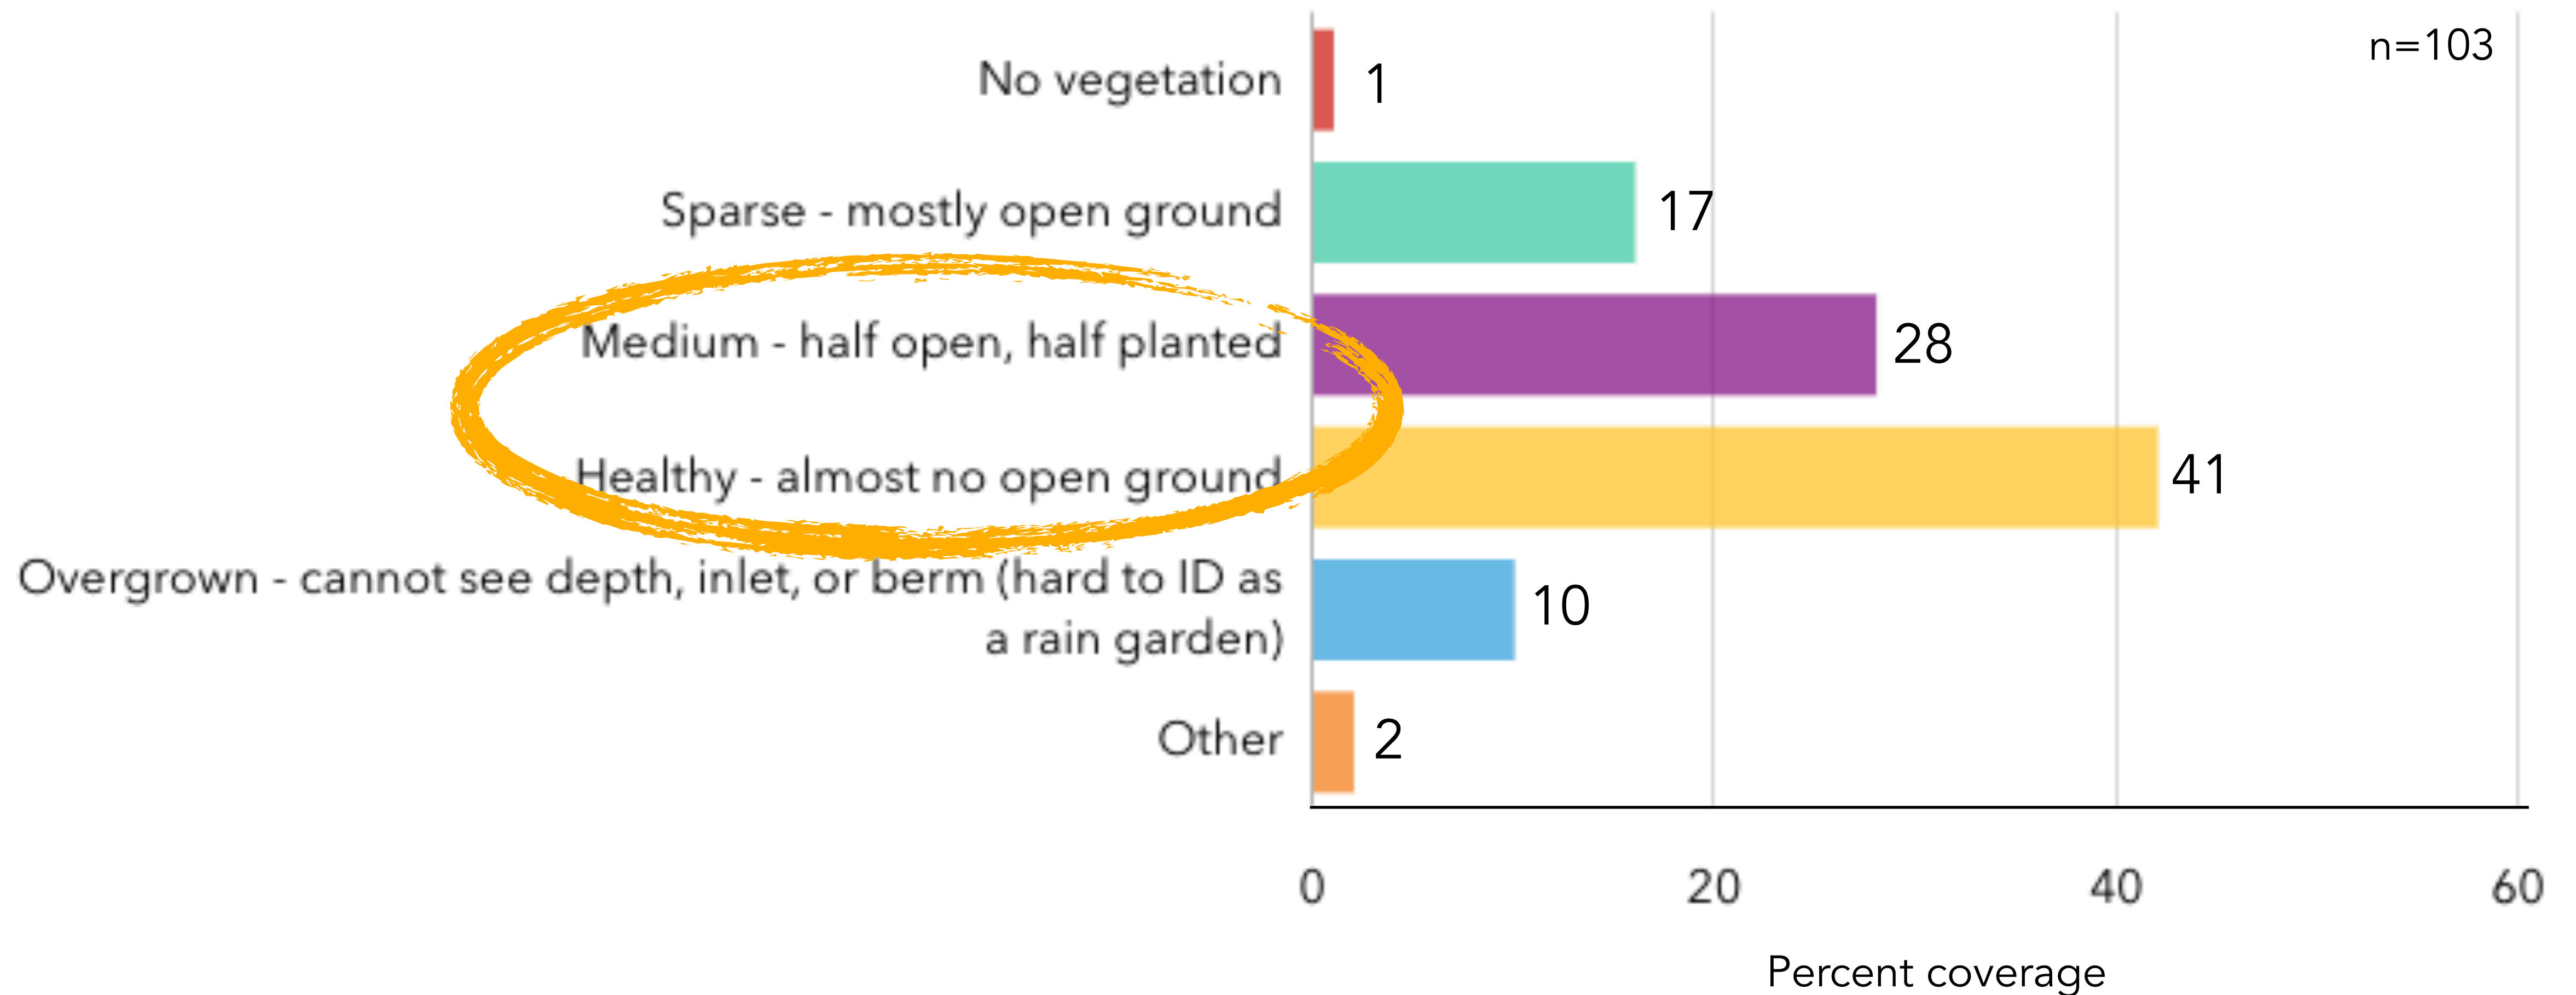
n=103

| | |
|---|---|
| No vegetation | 1 |
| Sparse - mostly open ground | 17 |
| Medium - half open, half planted | 28 |
| Healthy - almost no open ground | 41 |
| Overgrown - cannot see depth, inlet, or berm (hard to ID as a rain garden) | 10 |
| Other | 2 |

0 20 40 60

Percent coverage